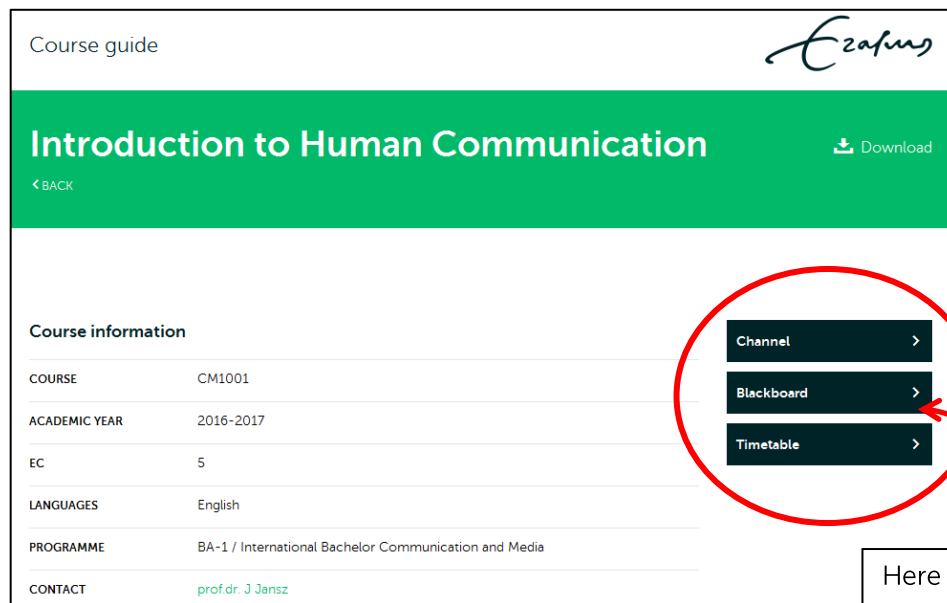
Course guide

Erasmus

Introduction to Human Communication

Download

BACK

Course information

| COURSE | CM1001 |
|---|---|
| ACADEMIC YEAR | 2016-2017 |
| EC | 5 |
| LANGUAGES | English |
| PROGRAMME | BA-1 / International Bachelor Communication and Media |
| CONTACT | prof.dr. J Jansz |

Channel

Blackboard

Timetable

Here